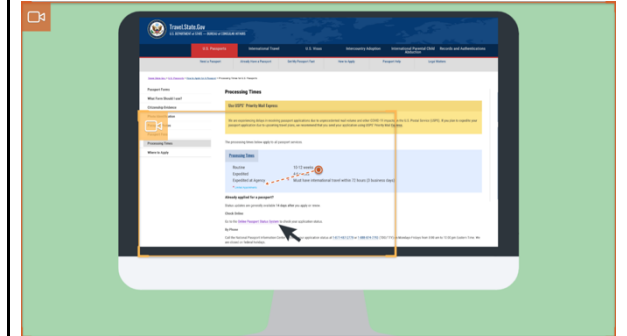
Travel.State.Gov
U.S. DEPARTMENT of STATE — BUREAU of CONSULAR AFFAIRS

U.S. Passports
International Travel
U.S. Visas
Intercountry Adoption
International Parental Child Abduction
Records and Authentications

Passport Forms
What Form Should I use?
Citizenship Evidence
Processing Times
Where to Apply

Processing Times

Use USPS' Priority Mail Express

Processing Times
Routine
Expedited
Expedited at Agency

Already applied for a passport?
Check Online
By Phone